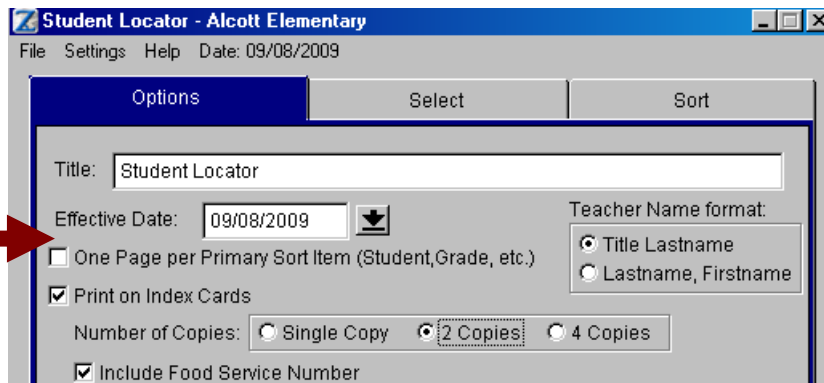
Student Locator - Alcott Elementary

File Settings Help Date: 09/08/2009

Options | Select | Sort

Title: Student Locator

Effective Date: 09/08/2009

Teacher Name format:
Title Lastname
Lastname, Firstname

One Page per Primary Sort Item (Student,Grade, etc.)

Print on Index Cards

Number of Copies: Single Copy 2 Copies 4 Copies

Include Food Service Number